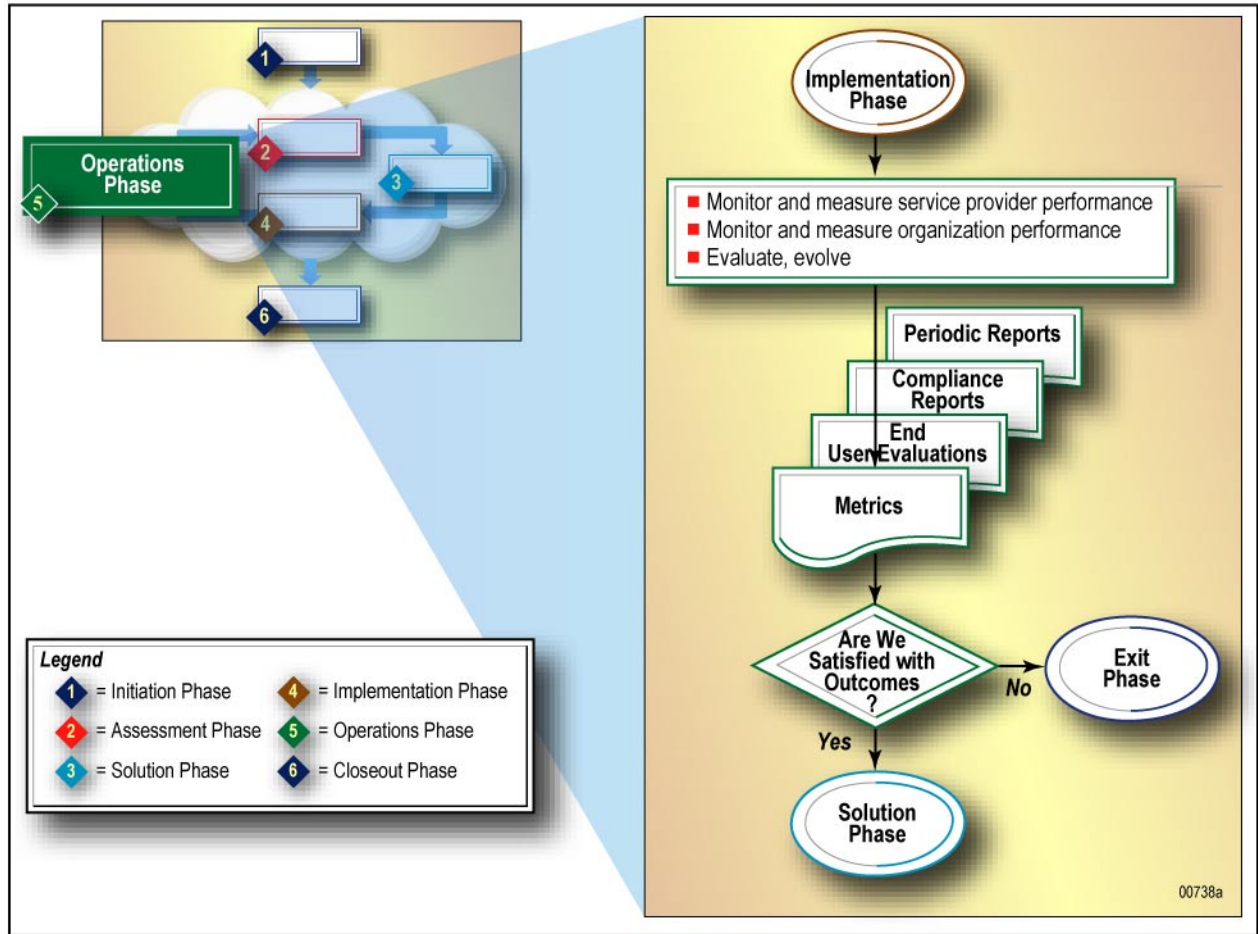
1
2
Operations Phase
5
3
4
6

Implementation Phase

■ Monitor and measure service provider performance
■ Monitor and measure organization performance
■ Evaluate, evolve

Periodic Reports
Compliance Reports
End User Evaluations
Metrics

Are We Satisfied with Outcomes ?
No
Exit Phase
Yes
Solution Phase

Legend
1 = Initiation Phase
4 = Implementation Phase
2 = Assessment Phase
5 = Operations Phase
3 = Solution Phase
6 = Closeout Phase

00738a